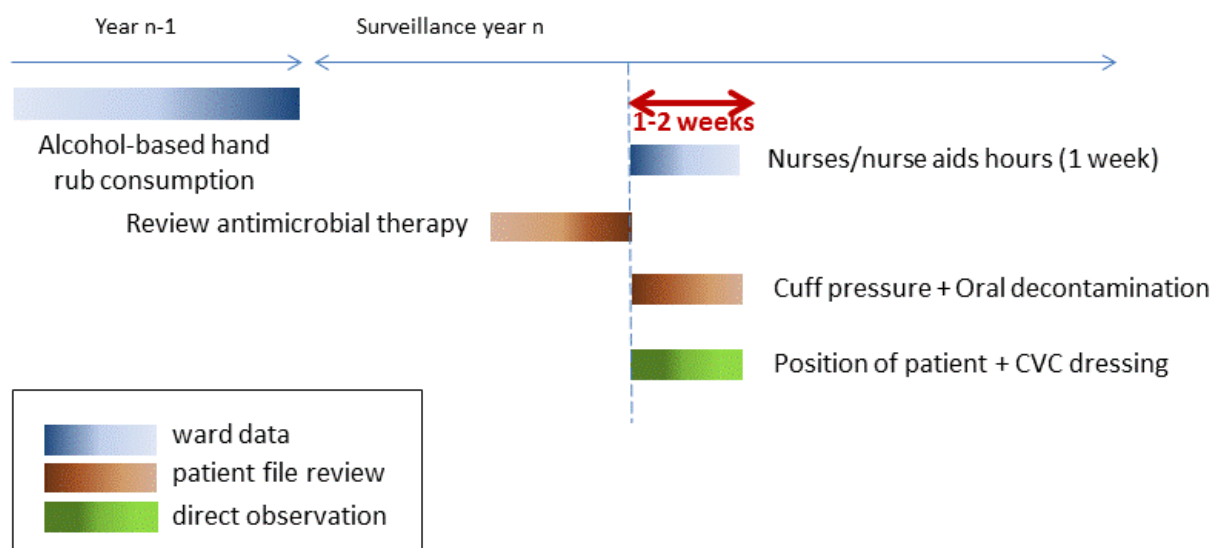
Year n-1

Surveillance year n

1-2 weeks

Alcohol-based hand rub consumption

Nurses/nurse aids hours (1 week)

Review antimicrobial therapy

Cuff pressure + Oral decontamination

Position of patient + CVC dressing

ward data
patient file review
direct observation